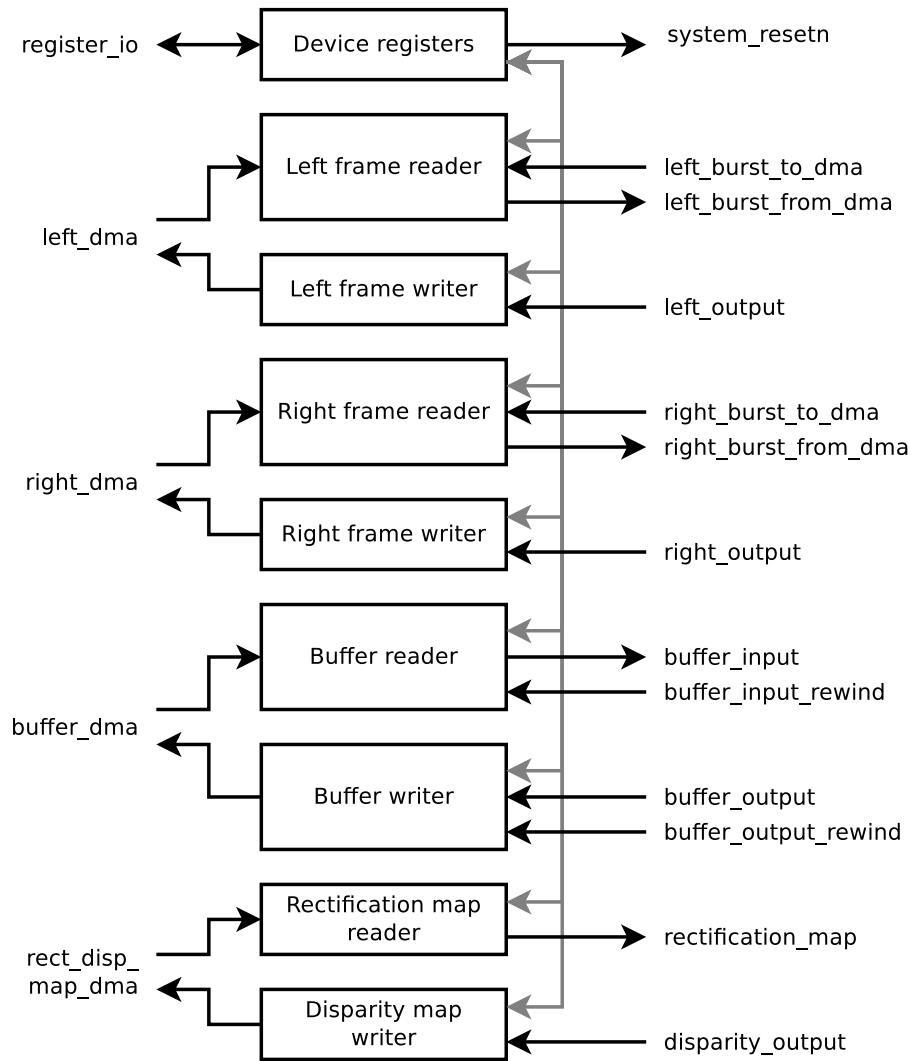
register_io

Device registers

system_resetn

Left frame reader

left_burst_to_dma

left_burst_from_dma

left_dma

Left frame writer

left_output

Right frame reader

right_burst_to_dma

right_burst_from_dma

right_dma

Right frame writer

right_output

Buffer reader

buffer_input

buffer_input_rewind

buffer_dma

Buffer writer

buffer_output

buffer_output_rewind

Rectification map reader

rectification_map

rect_disp_ map_dma

Disparity map writer

disparity_output